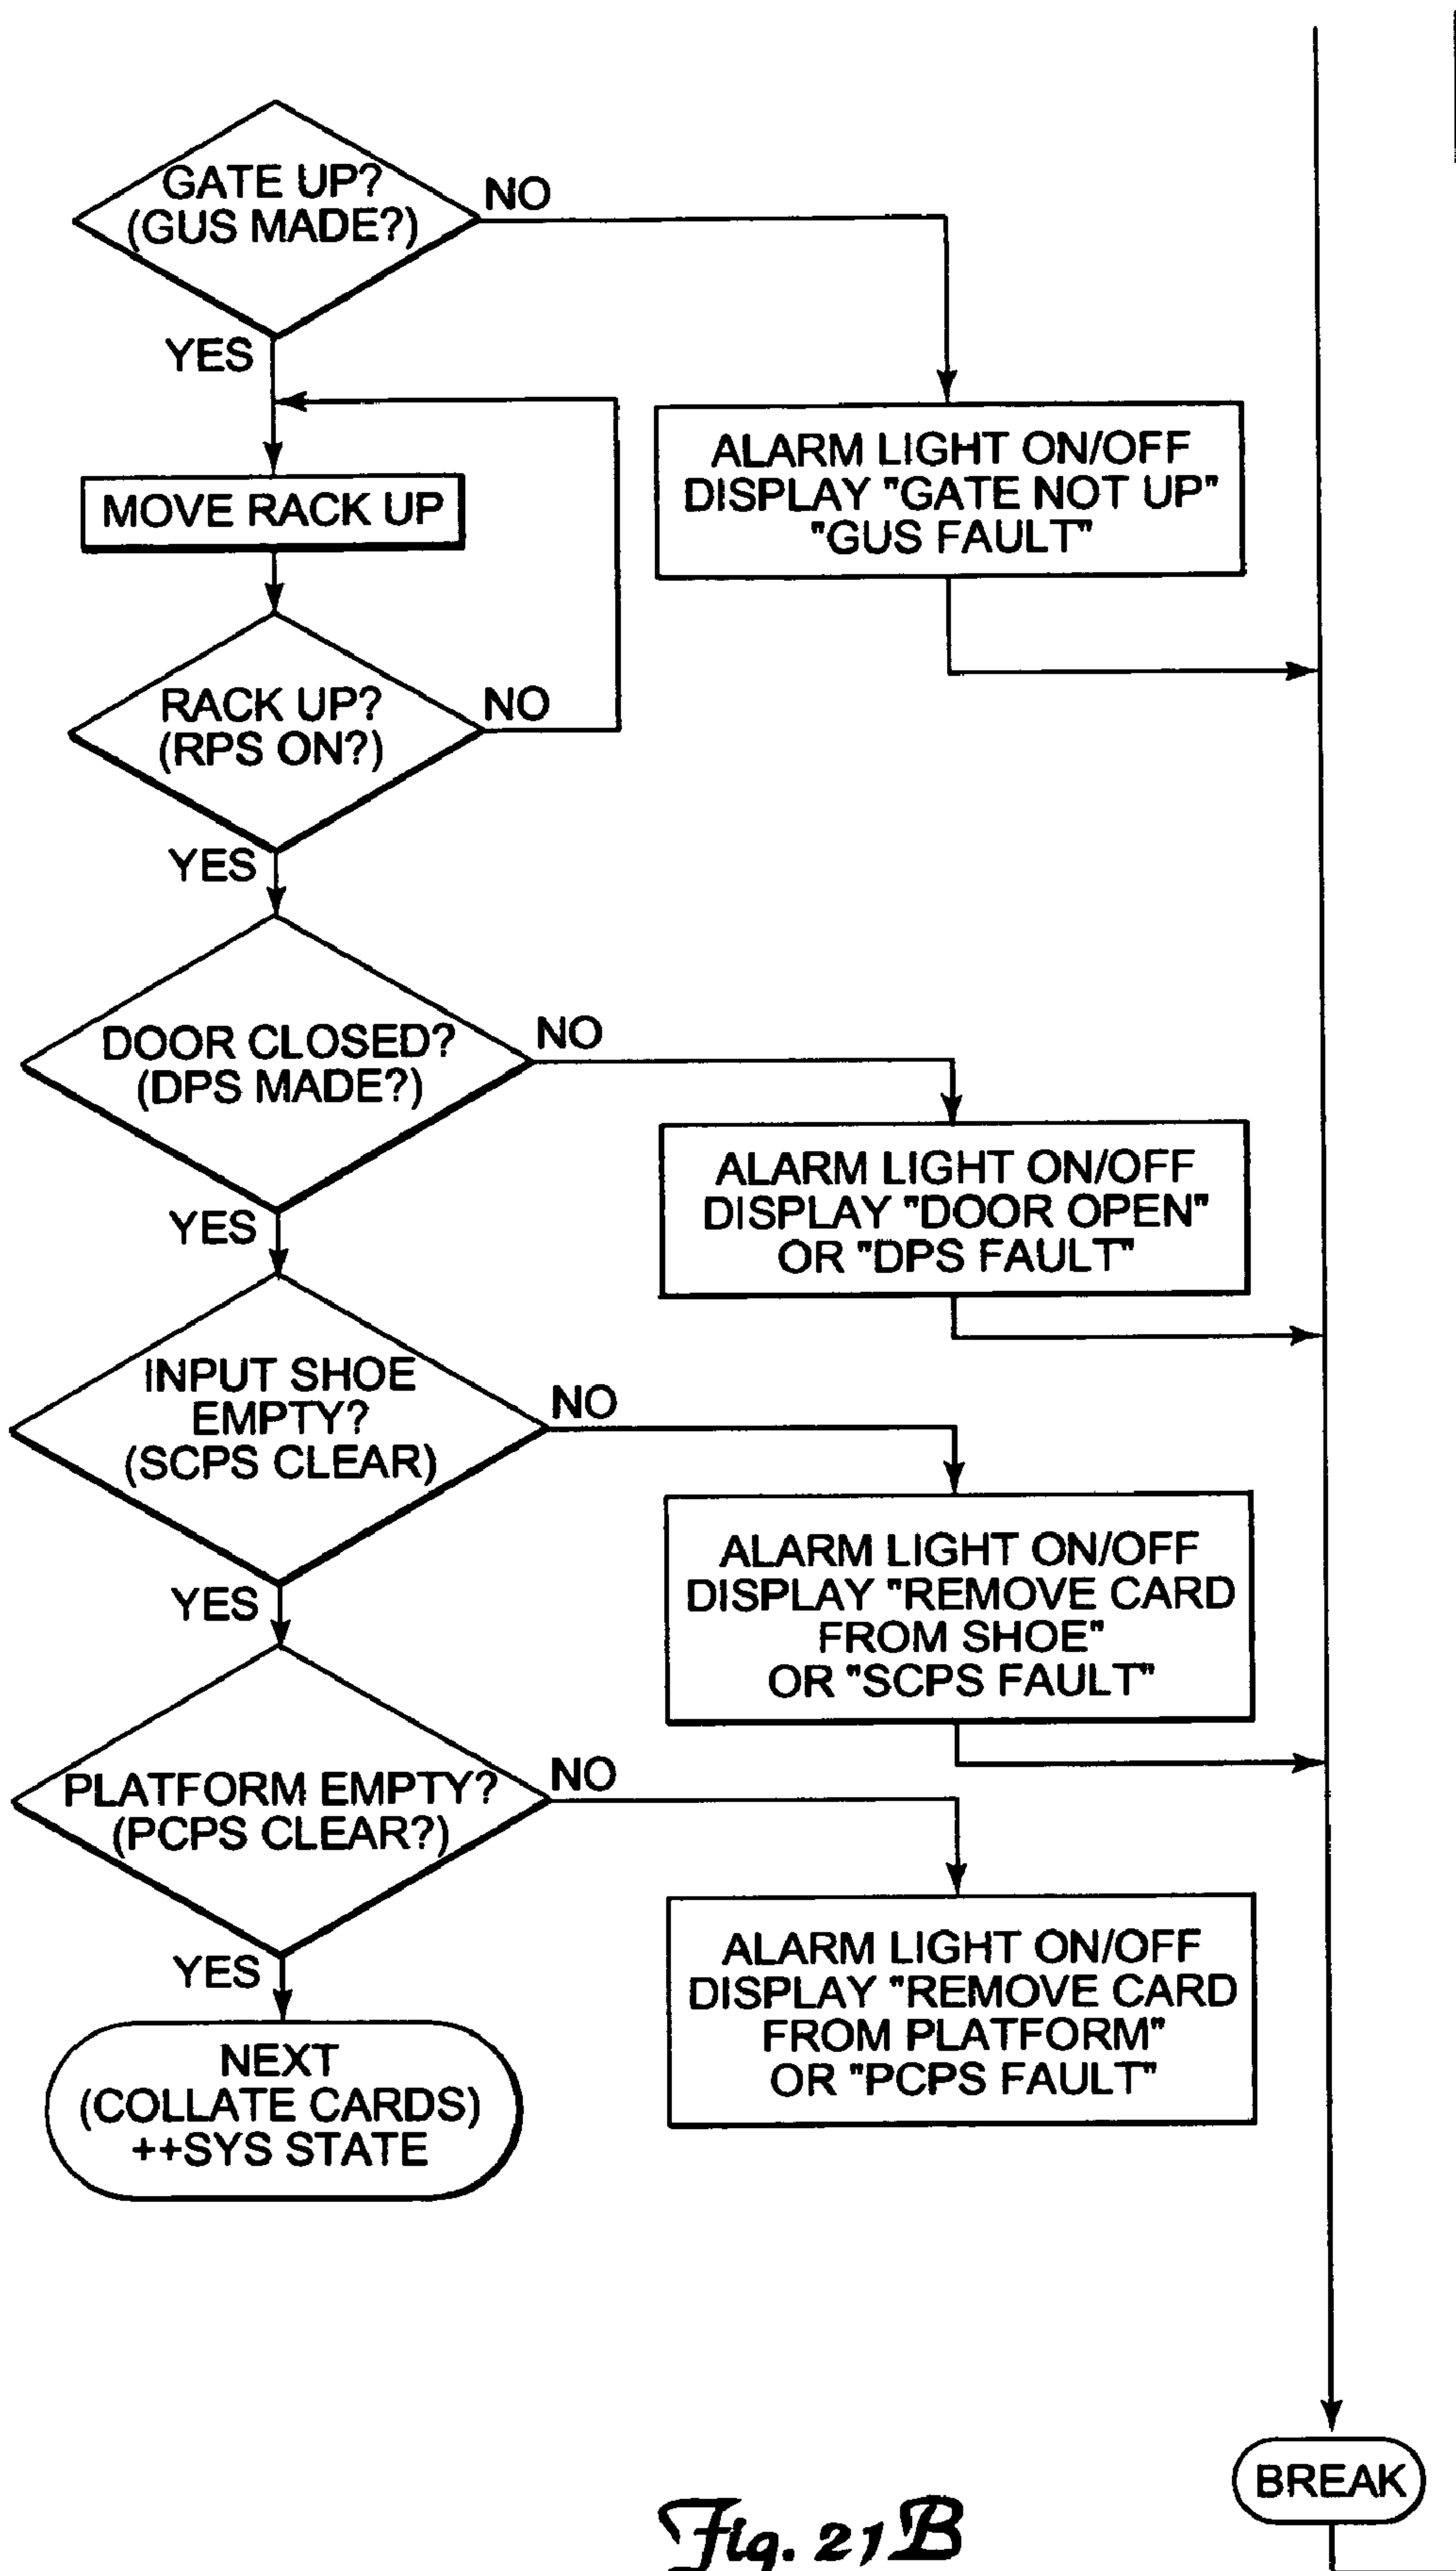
GATE UP? (GUS MADE?)

NO

YES

MOVE RACK UP

ALARM LIGHT ON/OFF DISPLAY "GATE NOT UP" "GUS FAULT"

RACK UP? (RPS ON?)

NO

YES

DOOR CLOSED? (DPS MADE?)

NO

ALARM LIGHT ON/OFF DISPLAY "DOOR OPEN" OR "DPS FAULT"

YES

INPUT SHOE EMPTY? (SCPS CLEAR)

NO

ALARM LIGHT ON/OFF DISPLAY "REMOVE CARD FROM SHOE" OR "SCPS FAULT"

YES

PLATFORM EMPTY? (PCPS CLEAR?)

NO

ALARM LIGHT ON/OFF DISPLAY "REMOVE CARD FROM PLATFORM" OR "PCPS FAULT"

YES

NEXT (COLLATE CARDS) ++SYS STATE

BREAK

Fig. 21B